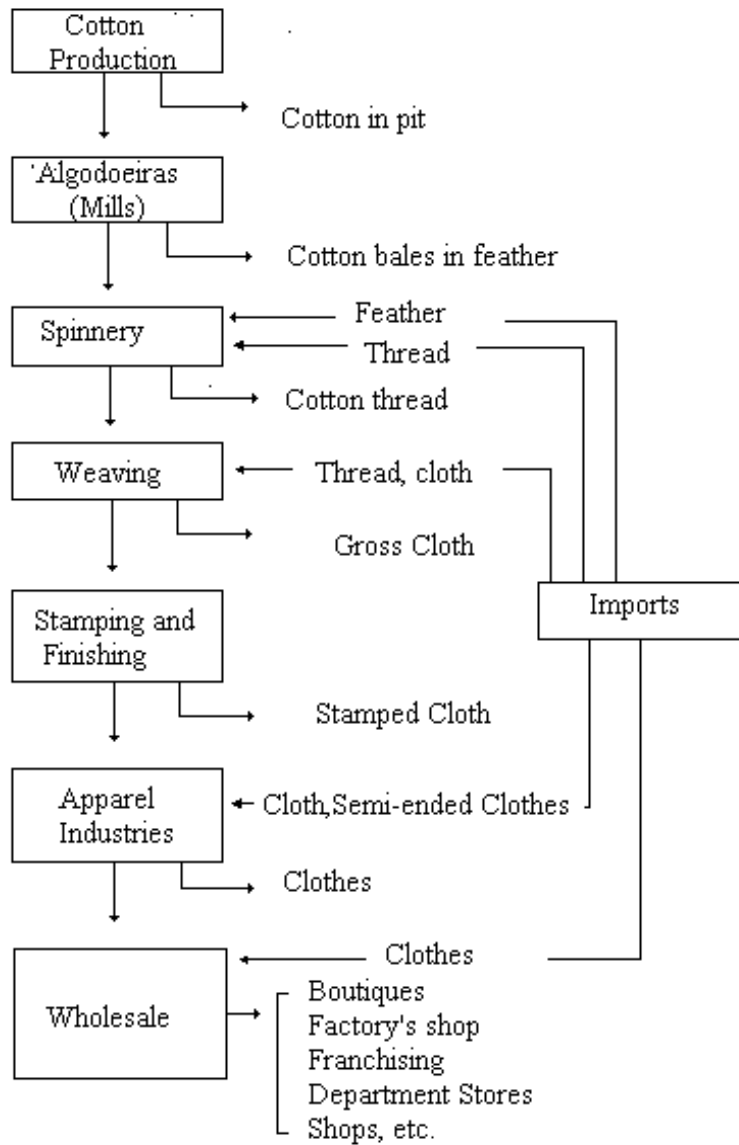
Cotton Production

Cotton in pit

'Algodoeiras (Mills)

Cotton bales in feather

Spinnery

Feather

Thread

Cotton thread

Weaving

Thread, cloth

Gross Cloth

Imports

Stamping and Finishing

Stamped Cloth

Apparel Industries

Cloth,Semi-ended Clothes

Clothes

Clothes

Wholesale

Boutiques
Factory's shop
Franchising
Department Stores
Shops, etc.